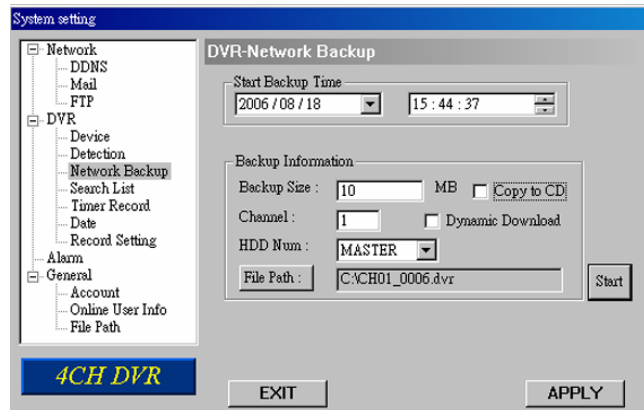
System setting

Network
DDNS
Mail
FTP
DVR
Device
Detection
Network Backup
Search List
Timer Record
Date
Record Setting
Alarm
General
Account
Online User Info
File Path

4CH DVR

DVR-Network Backup

Start Backup Time
2006 / 08 / 18
15 : 44 : 37

Backup Information
Backup Size : 10 MB
Copy to CD
Channel : 1
Dynamic Download
HDD Num : MASTER
File Path : C:\CH01_0006.dvr
Start

EXIT
APPLY